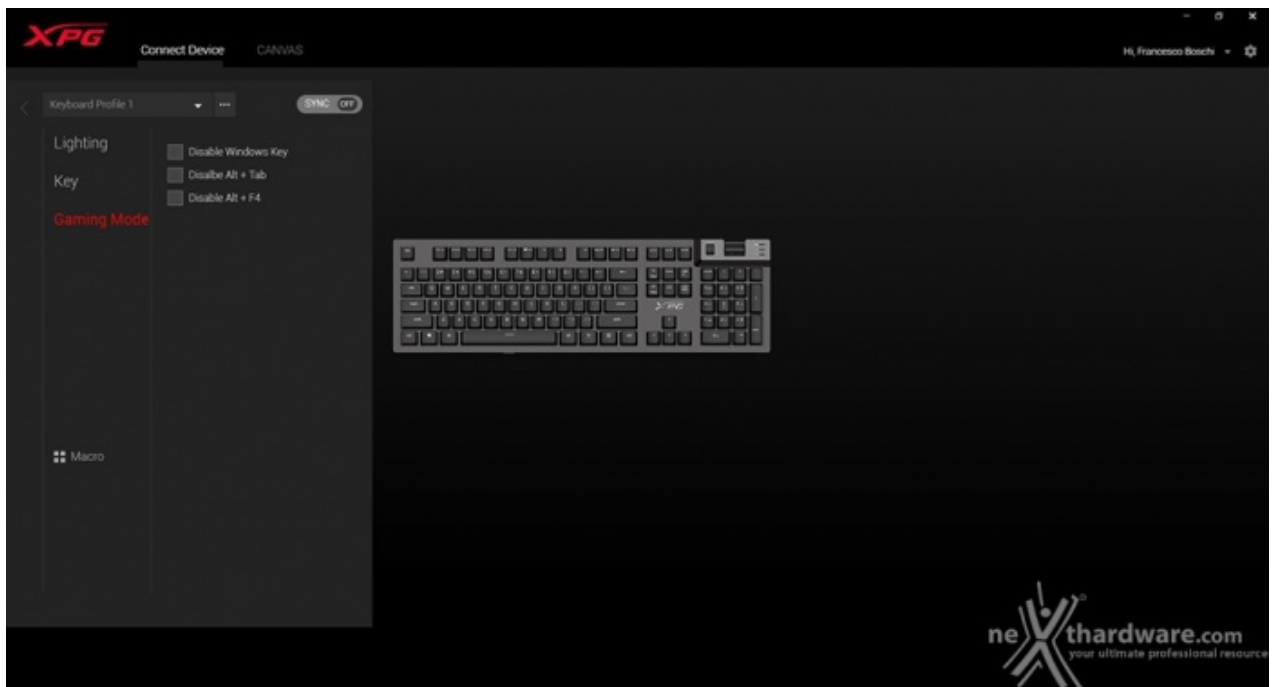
XPG

Connect Device CANVAS

Hi, Francesco Boschi

Keyboard Profile 1

SYNC OFF

Lighting

Key

Gaming Mode

Disable Windows Key

Disalbe Alt + Tab

Disable Alt + F4

XPG

Macro

nexthardware.com
your ultimate professional resource